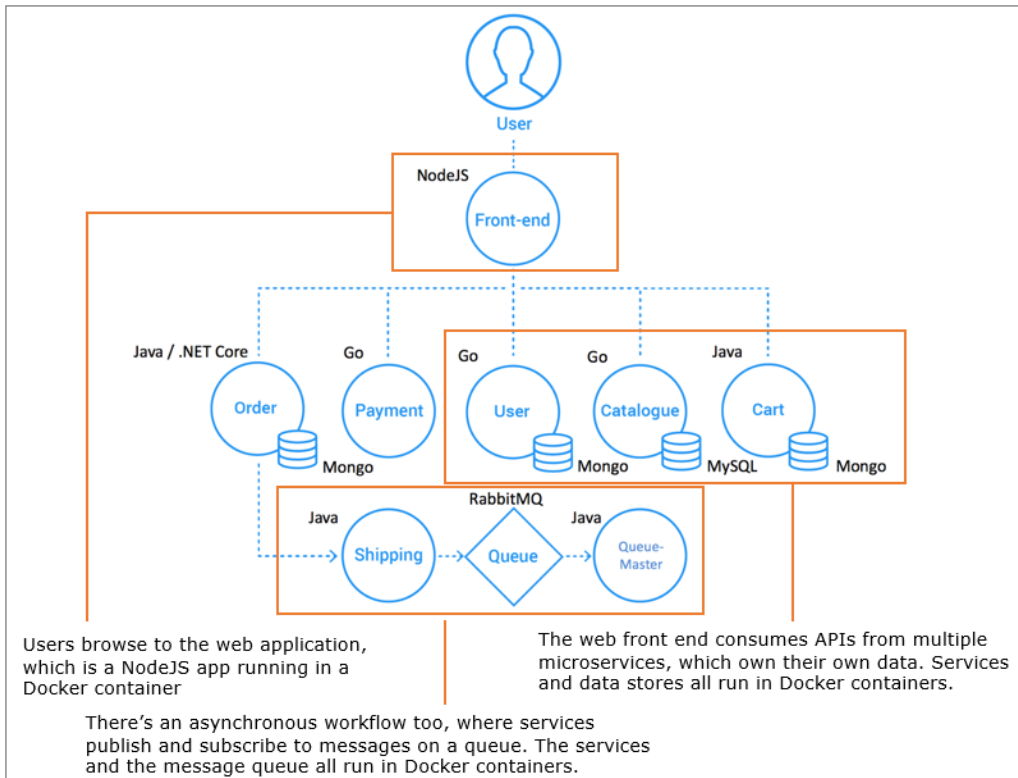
User

NodeJS

Front-end

Java / .NET Core

Order

Mongo

Go

Payment

Go

User

Mongo

Go

Catalogue

MySQL

Java

Cart

Mongo

RabbitMQ

Java

Shipping

Queue

Java

Queue-Master

Users browse to the web application, which is a NodeJS app running in a Docker container

The web front end consumes APIs from multiple microservices, which own their own data. Services and data stores all run in Docker containers.

There's an asynchronous workflow too, where services publish and subscribe to messages on a queue. The services and the message queue all run in Docker containers.